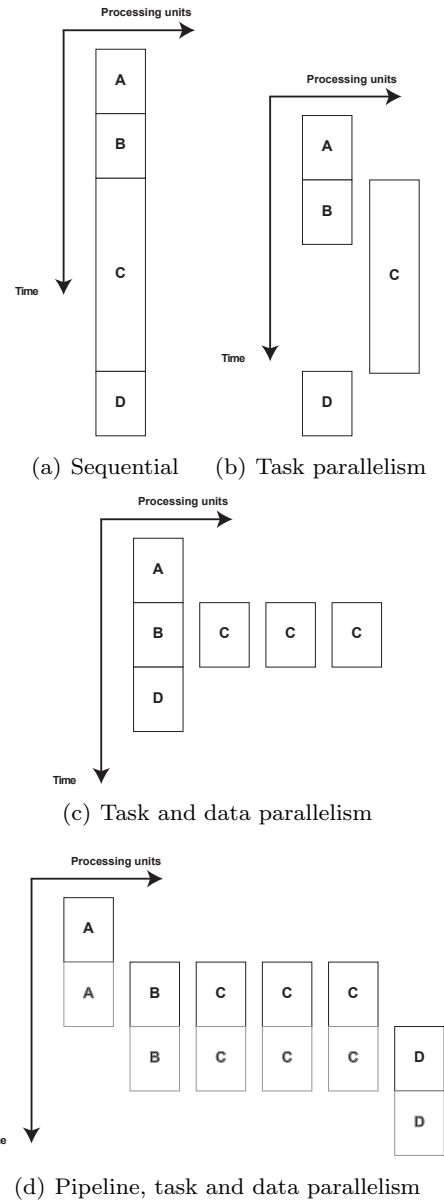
Processing units

A

B

C

D

Time

(a) Sequential

Processing units

A

B

C

D

Time

(b) Task parallelism

Processing units

A

B

C

C

C

D

Time

(c) Task and data parallelism

Processing units

A

A

B

C

C

C

B

C

C

C

D

D

e

(d) Pipeline, task and data parallelism